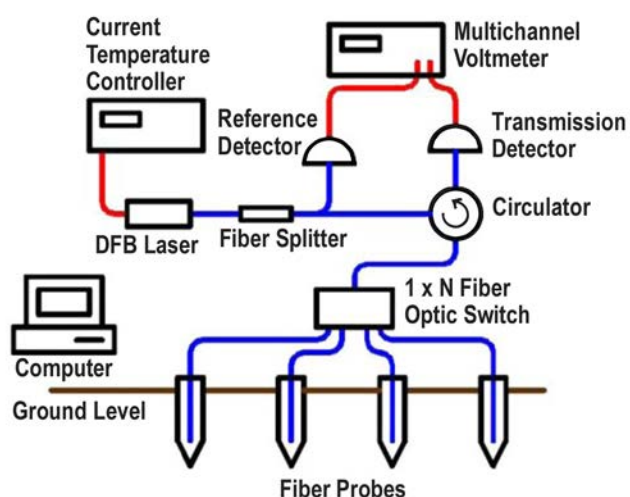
Current Temperature Controller

Multichannel Voltmeter

Reference Detector

Transmission Detector

Circulator

DFB Laser

Fiber Splitter

1 x N Fiber Optic Switch

Computer

Ground Level

Fiber Probes